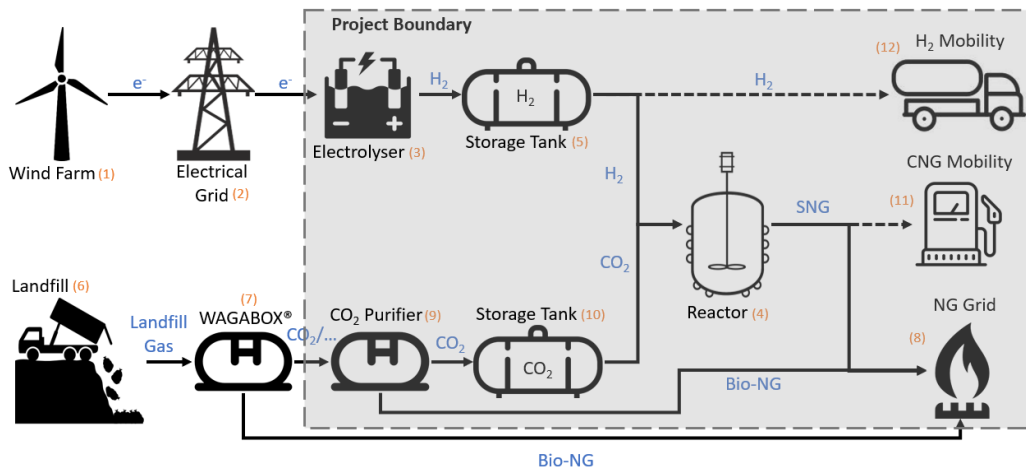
Project Boundary

Wind Farm (1)

$e^-$

Electrical Grid (2)

$e^-$

Electrolyser (3)

$H_2$

$H_2$

Storage Tank (5)

$H_2$

(12) $H_2$ Mobility

$H_2$

CNG Mobility

(11)

SNG

$CO_2$

Reactor (4)

NG Grid

(8)

Landfill (6)

Landfill Gas

(7)

WAGABOX®

$CO_2$/...

$CO_2$ Purifier (9)

$CO_2$

Storage Tank (10)

$CO_2$

Bio-NG

Bio-NG